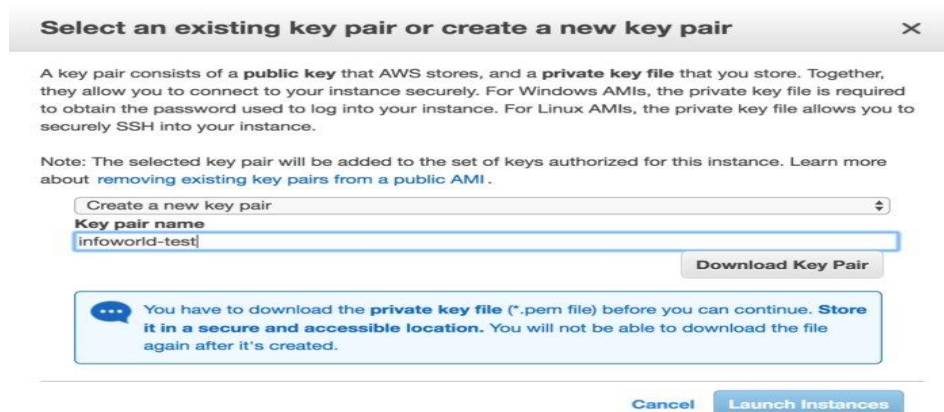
Select an existing key pair or create a new key pair

×

A key pair consists of a public key that AWS stores, and a private key file that you store. Together, they allow you to connect to your instance securely. For Windows AMIs, the private key file is required to obtain the password used to log into your instance. For Linux AMIs, the private key file allows you to securely SSH into your instance.

Note: The selected key pair will be added to the set of keys authorized for this instance. Learn more about removing existing key pairs from a public AMI.

Create a new key pair

Key pair name

infoworld-test

Download Key Pair

You have to download the private key file (*.pem file) before you can continue. Store it in a secure and accessible location. You will not be able to download the file again after it's created.

Cancel

Launch Instances